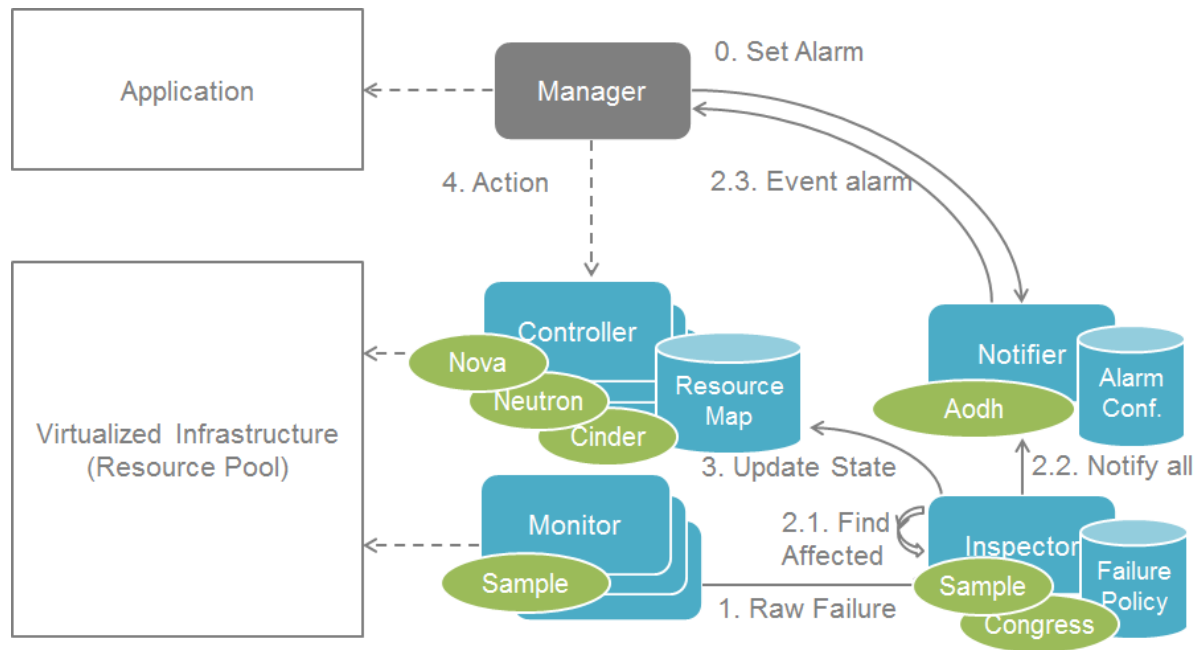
Application

Manager

0. Set Alarm

4. Action

2.3. Event alarm

Virtualized Infrastructure (Resource Pool)

Controller

Nova

Neutron

Cinder

Resource Map

Notifier

Aodh

Alarm Conf.

3. Update State

2.2. Notify all

Monitor

Sample

2.1. Find Affected

Inspector

Sample

Congress

Failure Policy

1. Raw Failure